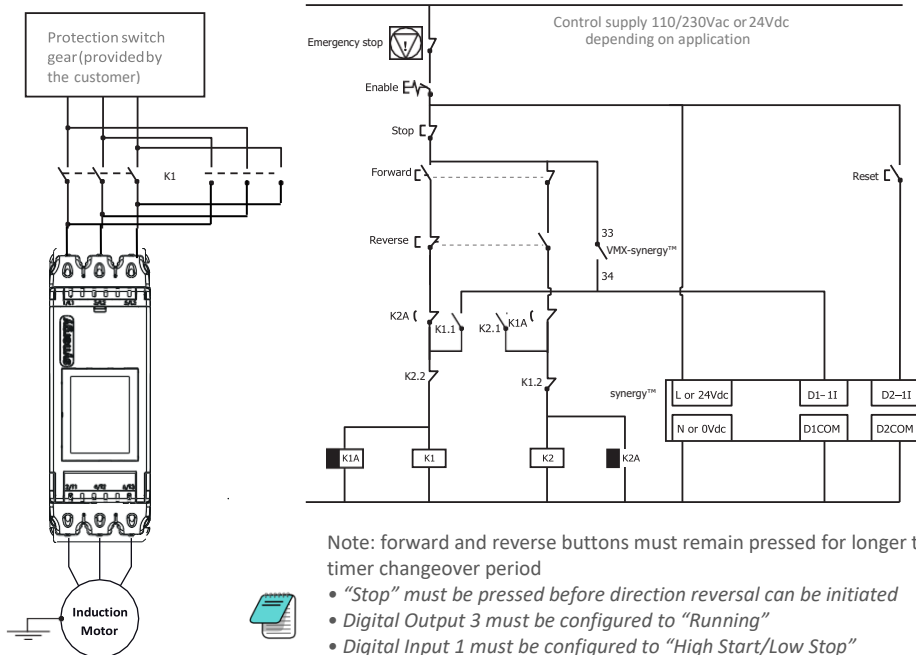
Protection switch gear (provided by the customer)

K1

synergy

2/T1 4/T2 6/T3

Induction Motor

Control supply 110/230Vac or 24Vdc depending on application

Emergency stop

Enable

Stop

Forward

Reverse

Reset

33

VMX-synergy™

34

K2A

K1.1

K2.1

K1A

K2.2

K1.2

synergy™

L or 24Vdc

D1–1I

D2–1I

N or 0Vdc

D1COM

D2COM

K1A

K1

K2

K2A

Note: forward and reverse buttons must remain pressed for longer t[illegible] timer changeover period

• "Stop" must be pressed before direction reversal can be initiated

• Digital Output 3 must be configured to "Running"

• Digital Input 1 must be configured to "High Start/Low Stop"